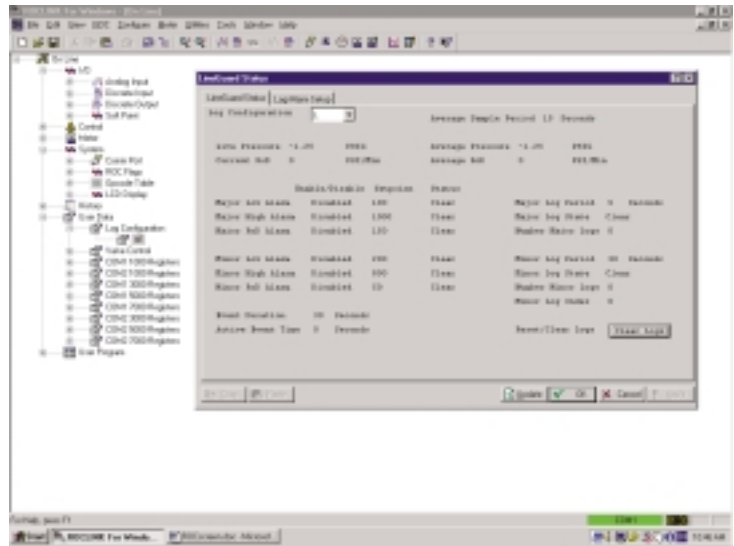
ROCLINK For Windows - [On Line]
File Edit View ROC Configure Meter Utilities Tools Window Help

On Line
I/O
Analog Input
Discrete Input
Discrete Output
Soft Point
Control
Meter
System
Comm Port
ROC Flags
Opcode Table
LCD Display
History
User Data
Log Configuration
Valve Control
COM1 1000 Registers
COM2 1000 Registers
COM1 3000 Registers
COM1 5000 Registers
COM1 7000 Registers
COM2 3000 Registers
COM2 5000 Registers
COM2 7000 Registers
User Program

LineGuard Status
LineGuard Status | Log Alarm Setup
Log Configuration 1
Average Sample Period 12 Seconds

Live Pressure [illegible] PSIG
Average Pressure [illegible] PSIG
Current RoD 0 PSI/Min
Average RoD 0 PSI/Min

Enable/Disable Setpoint Status
Major Low Alarm Disabled 100 Clear
Major High Alarm Disabled 1500 Clear
Major RoD Alarm Disabled 120 Clear
Major Log Period 5 Seconds
Major Log State Clear
Number Major Logs 0

Minor Low Alarm Disabled 200 Clear
Minor High Alarm Disabled 900 Clear
Minor RoD Alarm Disabled 15 Clear
Minor Log Period 30 Seconds
Minor Log State Clear
Number Minor Logs 0
Minor Log Modes 0

Event Duration 30 Seconds
Active Event Time 0 Seconds
Reset/Clear Logs
Clear Logs

Update OK Cancel Apply

For Help, press F1
Start ROCLINK For Windo... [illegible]